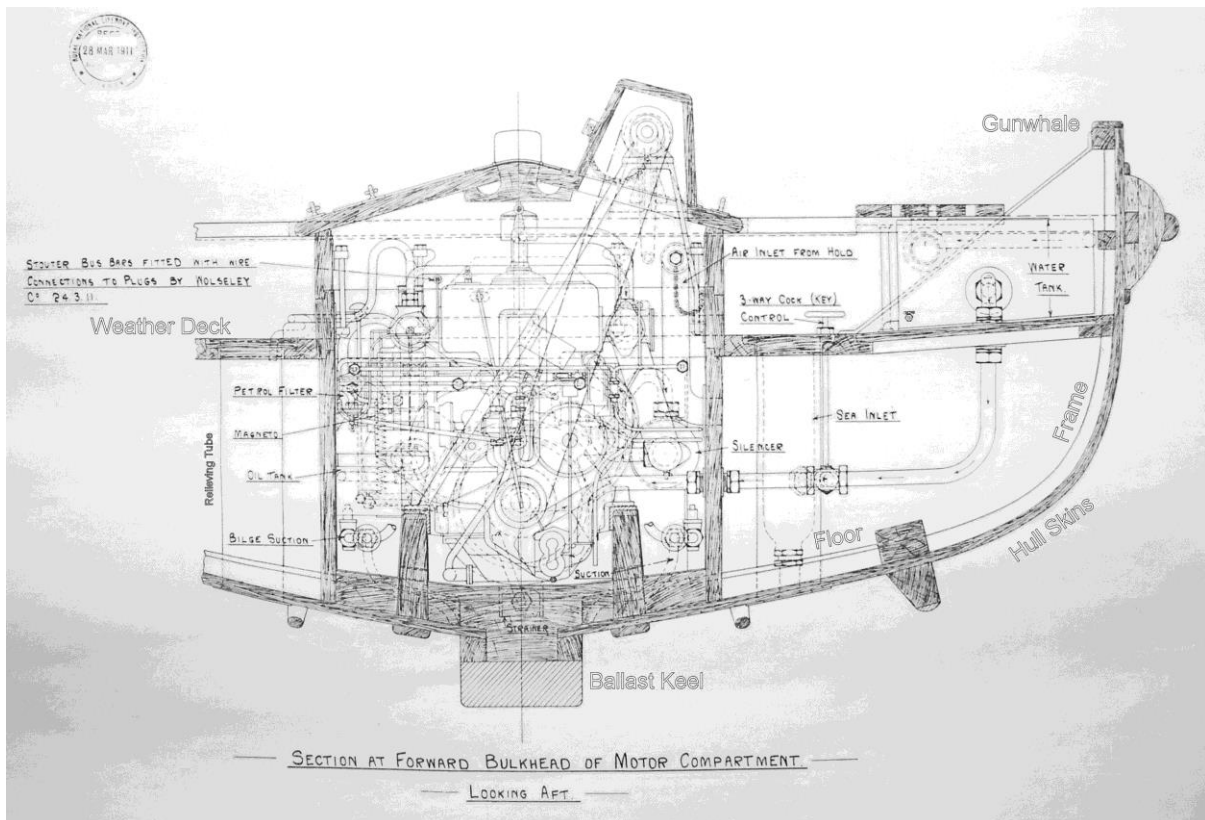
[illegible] 28 MAR 1911

Gunwhale

STOUTER BUS BARS FITTED WITH WIRE CONNECTIONS TO PLUGS BY WOLSELEY Cº 24.3.11

AIR INLET FROM HOLD

WATER TANK

3-WAY COCK (KEY) CONTROL

Weather Deck

PETROL FILTER

MAGNETO

OIL TANK

SEA INLET

SILENCER

Relieving Tube

Frame

BILGE SUCTION

Floor

Hull Skins

SUCTION

STRAINER

Ballast Keel

SECTION AT FORWARD BULKHEAD OF MOTOR COMPARTMENT.

LOOKING AFT.